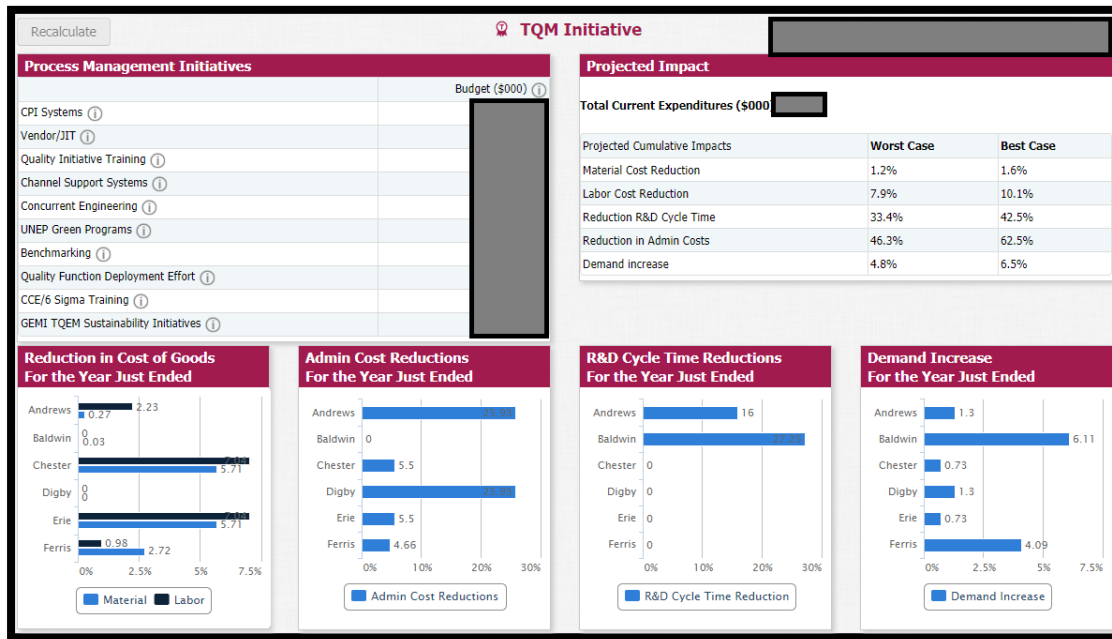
Recalculate

TQM Initiative

Process Management Initiatives

| | Budget ($000) |
|---|---|
| CPI Systems | |
| Vendor/JIT | |
| Quality Initiative Training | |
| Channel Support Systems | |
| Concurrent Engineering | |
| UNEP Green Programs | |
| Benchmarking | |
| Quality Function Deployment Effort | |
| CCE/6 Sigma Training | |
| GEMI TQEM Sustainability Initiatives | |

Projected Impact

Total Current Expenditures ($000)

| Projected Cumulative Impacts | Worst Case | Best Case |
|---|---|---|
| Material Cost Reduction | 1.2% | 1.6% |
| Labor Cost Reduction | 7.9% | 10.1% |
| Reduction R&D Cycle Time | 33.4% | 42.5% |
| Reduction in Admin Costs | 46.3% | 62.5% |
| Demand increase | 4.8% | 6.5% |

Reduction in Cost of Goods For the Year Just Ended

Andrews 2.23 0.27
Baldwin 0 0.03
Chester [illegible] 5.71
Digby 0 0
Erie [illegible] 5.71
Ferris 0.98 2.72
0% 2.5% 5% 7.5%
Material Labor

Admin Cost Reductions For the Year Just Ended

Andrews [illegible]
Baldwin 0
Chester 5.5
Digby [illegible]
Erie 5.5
Ferris 4.66
0% 10% 20% 30%
Admin Cost Reductions

R&D Cycle Time Reductions For the Year Just Ended

Andrews 16
Baldwin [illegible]
Chester 0
Digby 0
Erie 0
Ferris 0
0% 10% 20% 30%
R&D Cycle Time Reduction

Demand Increase For the Year Just Ended

Andrews 1.3
Baldwin 6.11
Chester 0.73
Digby 1.3
Erie 0.73
Ferris 4.09
0% 2.5% 5% 7.5%
Demand Increase